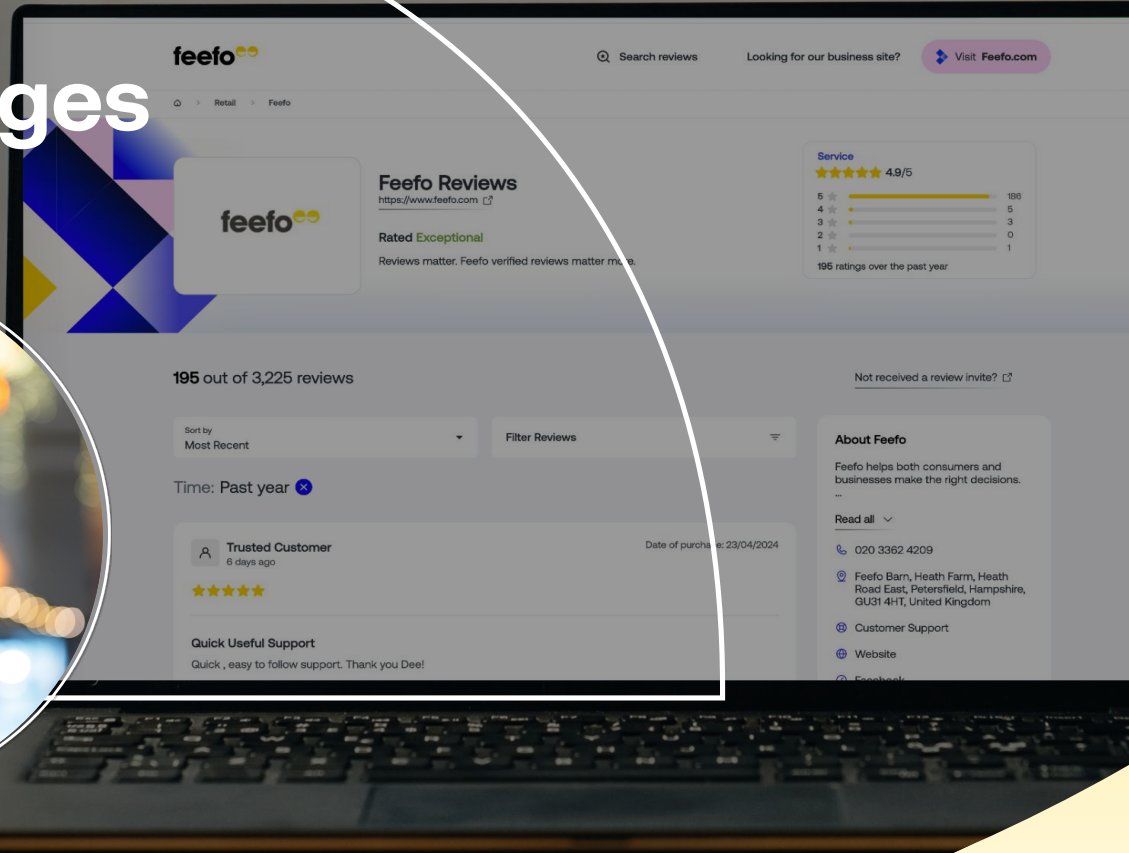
ges

feefo

Search reviews

Looking for our business site?

Visit Feefo.com

Retail > Feefo

feefo

Feefo Reviews

https://www.feefo.com

Rated Exceptional

Reviews matter. Feefo verified reviews matter more.

Service

4.9/5

| | |
|---|---|
| 5 | 186 |
| 4 | 5 |
| 3 | 3 |
| 2 | 0 |
| 1 | 1 |

195 ratings over the past year

195 out of 3,225 reviews

Not received a review invite?

Sort by
Most Recent

Filter Reviews

Time: Past year

Trusted Customer
6 days ago

Date of purchase: 23/04/2024

Quick Useful Support

Quick , easy to follow support. Thank you Dee!

About Feefo

Feefo helps both consumers and businesses make the right decisions.
...

Read all

020 3362 4209

Feefo Barn, Heath Farm, Heath Road East, Petersfield, Hampshire, GU31 4HT, United Kingdom

Customer Support

Website

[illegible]